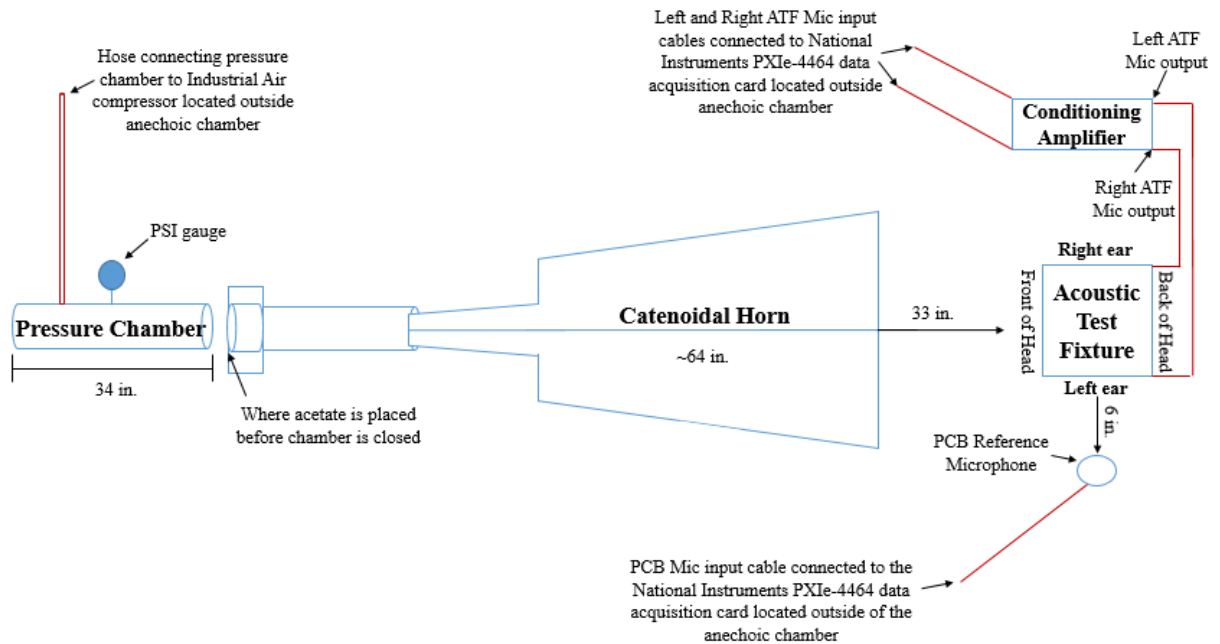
Left and Right ATF Mic input cables connected to National Instruments PXIe-4464 data acquisition card located outside anechoic chamber

Left ATF Mic output

Hose connecting pressure chamber to Industrial Air compressor located outside anechoic chamber

Conditioning Amplifier

Right ATF Mic output

PSI gauge

Right ear

Front of Head

Acoustic Test Fixture

Back of Head

Pressure Chamber

Catenoidal Horn

33 in.

~64 in.

34 in.

Left ear

6 in.

Where acetate is placed before chamber is closed

PCB Reference Microphone

PCB Mic input cable connected to the National Instruments PXIe-4464 data acquisition card located outside of the anechoic chamber